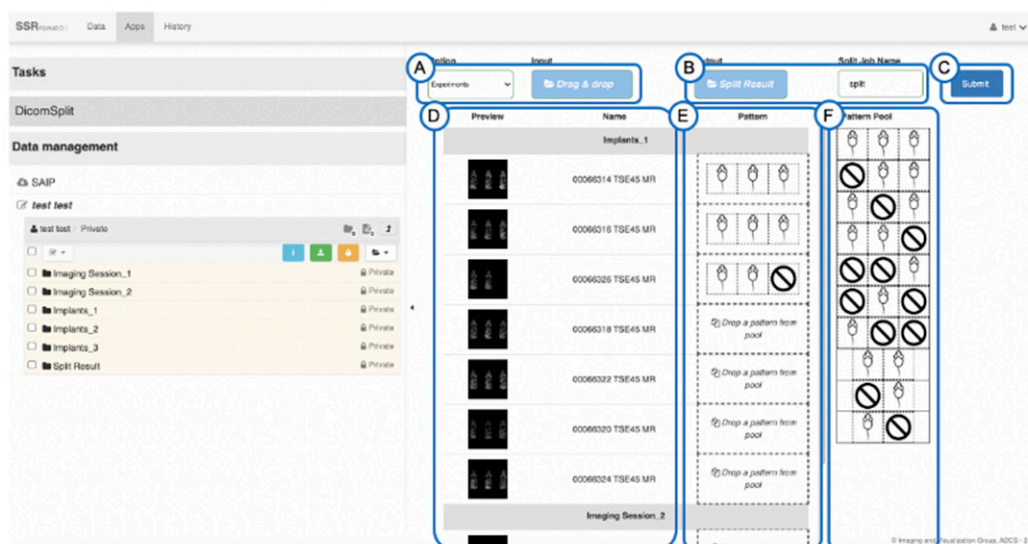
SSR Data Apps History

test

Tasks

DicomSplit

Data management

SAIP

test test

test test Private

Imaging Session_1 Private
Imaging Session_2 Private
Implants_1 Private
Implants_2 Private
Implants_3 Private
Split Result Private

A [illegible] Input

Experiments Drag & drop

B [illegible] Split Job Name

Split Result split

C Submit

D Preview Name

E Pattern

F Pattern Pool

Implants_1

00066314 TSE45 MR
00066316 TSE45 MR
00066326 TSE45 MR
00066318 TSE45 MR
00066322 TSE45 MR
00066320 TSE45 MR
00066324 TSE45 MR

Drop a pattern from pool
Drop a pattern from pool
Drop a pattern from pool
Drop a pattern from pool

Imaging Session_2

© Imaging and Visualisation Group, ADCS - 2